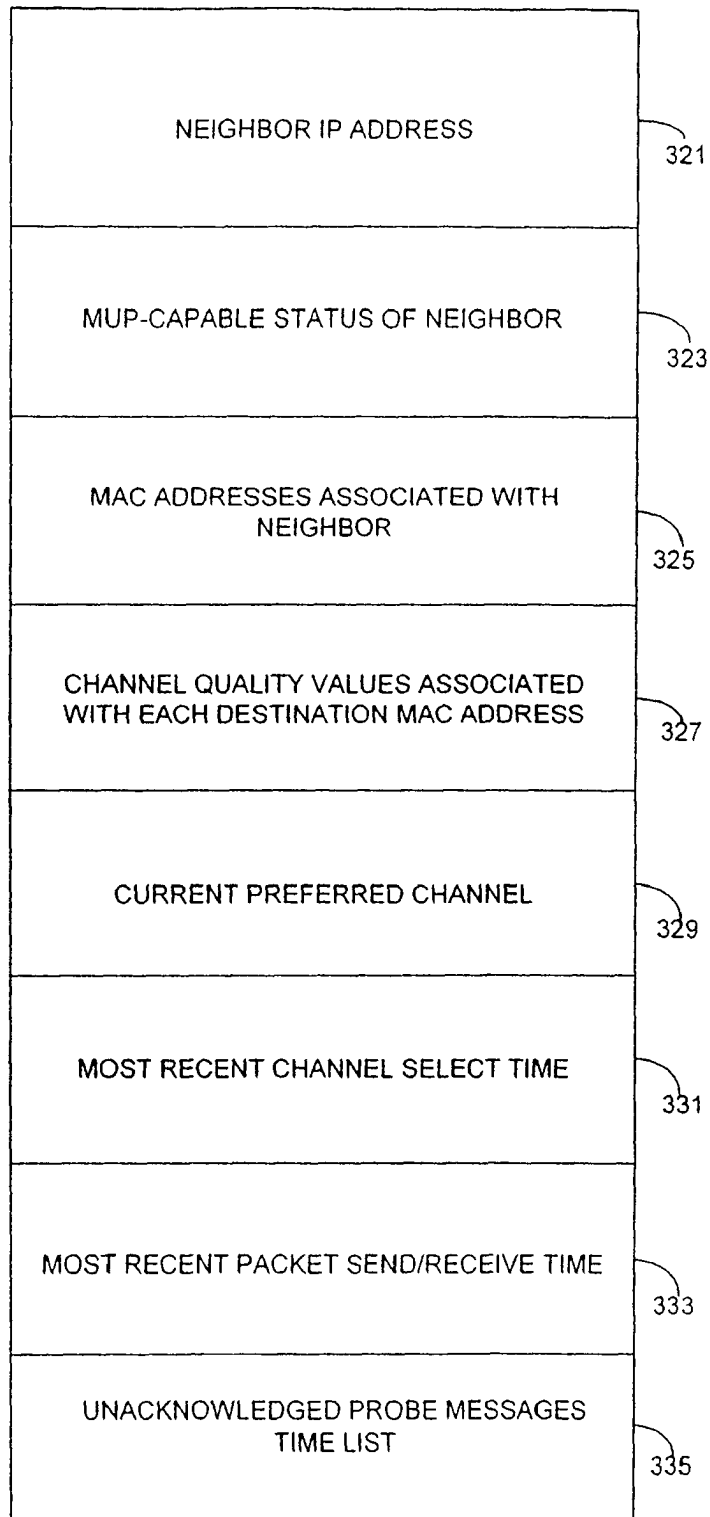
NEIGHBOR IP ADDRESS
321

MUP-CAPABLE STATUS OF NEIGHBOR
323

MAC ADDRESSES ASSOCIATED WITH NEIGHBOR
325

CHANNEL QUALITY VALUES ASSOCIATED WITH EACH DESTINATION MAC ADDRESS
327

CURRENT PREFERRED CHANNEL
329

MOST RECENT CHANNEL SELECT TIME
331

MOST RECENT PACKET SEND/RECEIVE TIME
333

UNACKNOWLEDGED PROBE MESSAGES TIME LIST
335